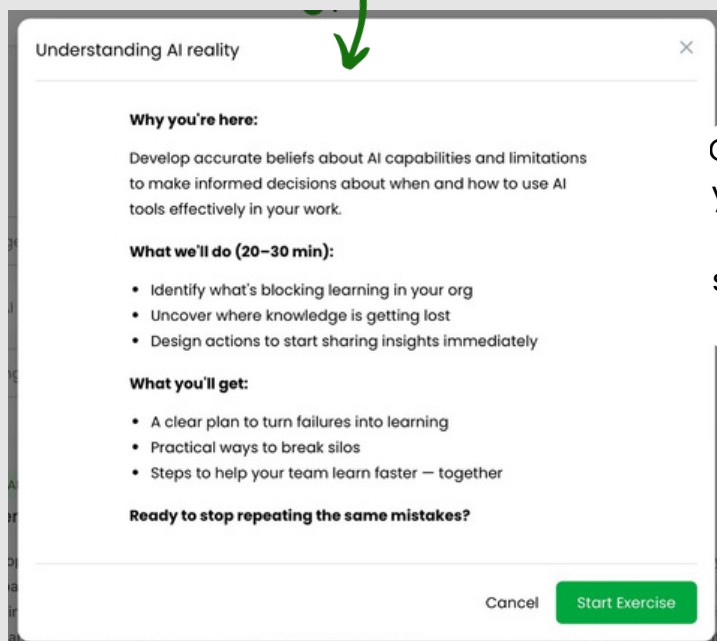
Understanding AI reality

×

**Why you're here:**

Develop accurate beliefs about AI capabilities and limitations to make informed decisions about when and how to use AI tools effectively in your work.

**What we'll do (20–30 min):**

- Identify what's blocking learning in your org
- Uncover where knowledge is getting lost
- Design actions to start sharing insights immediately

**What you'll get:**

- A clear plan to turn failures into learning
- Practical ways to break silos
- Steps to help your team learn faster — together

**Ready to stop repeating the same mistakes?**

Cancel

Start Exercise